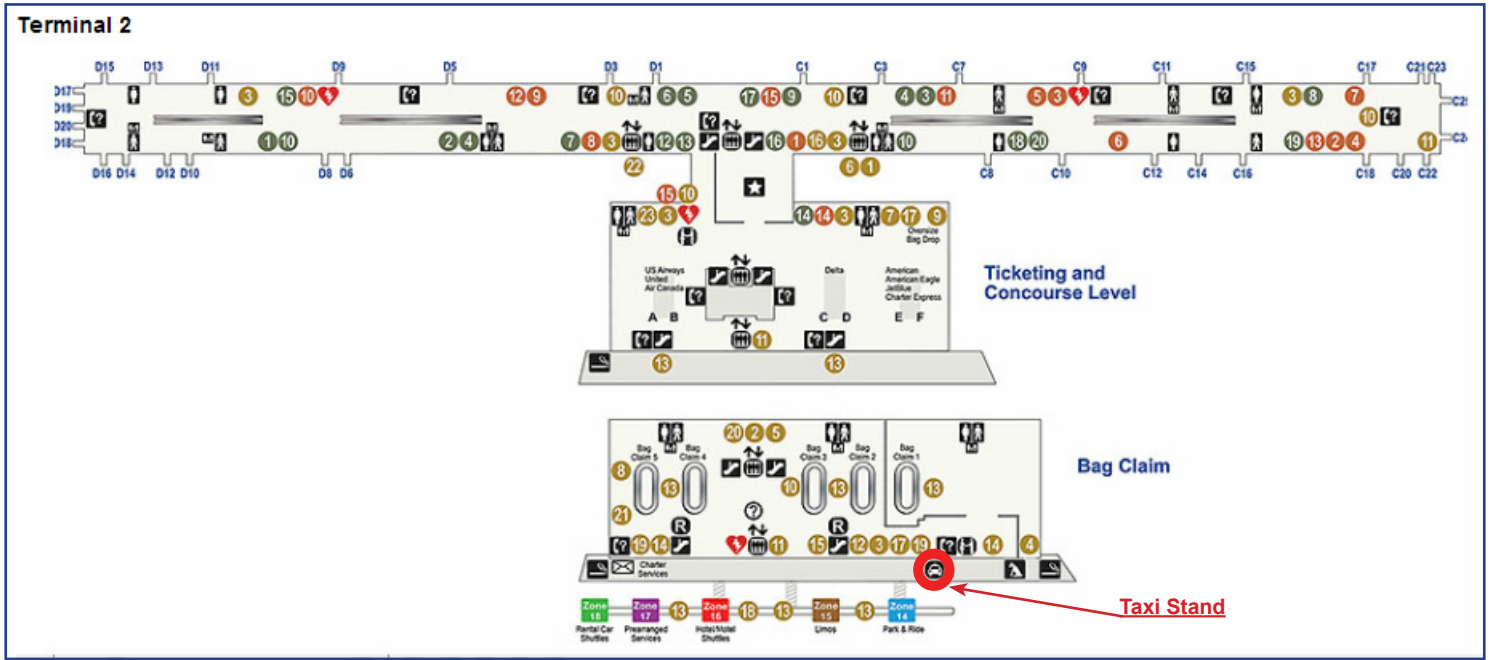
Terminal 2

D15 D13 D11 D9 D5 D3 D1 C1 C3 C7 C9 C11 C15 C17 C21 C23

D17 D19 D20 D18

D16 D14 D12 D10 D8 D6 C8 C10 C12 C14 C16 C18 C20 C22

3 15 10 12 9 10 6 5 17 15 9 10 4 3 11 5 3 3 8 7 10

1 10 2 4 7 8 3 12 13 16 1 16 3 10 18 20 6 19 13 2 4 11

22 6 1

15 10

23 3 14 14 3 7 17 9

Oversize Bag Drop

US Airways United Air Canada

Delta

American American Eagle JetBlue Charter Express

A B C D E F

11

13 13

Ticketing and Concourse Level

20 2 5

Bag Claim 5 Bag Claim 4 Bag Claim 3 Bag Claim 2 Bag Claim 1

8 13 10 13 13

21

R R

19 14 11 15 12 3 17 19 14 4

Bag Claim

Charter Services

Zone 18 Rental Car Shuttles
Zone 17 Prearranged Services
13
Zone 16 Hotel/Motel Shuttles
18
13
Zone 15 Limos
13
Zone 14 Park & Ride

Taxi Stand